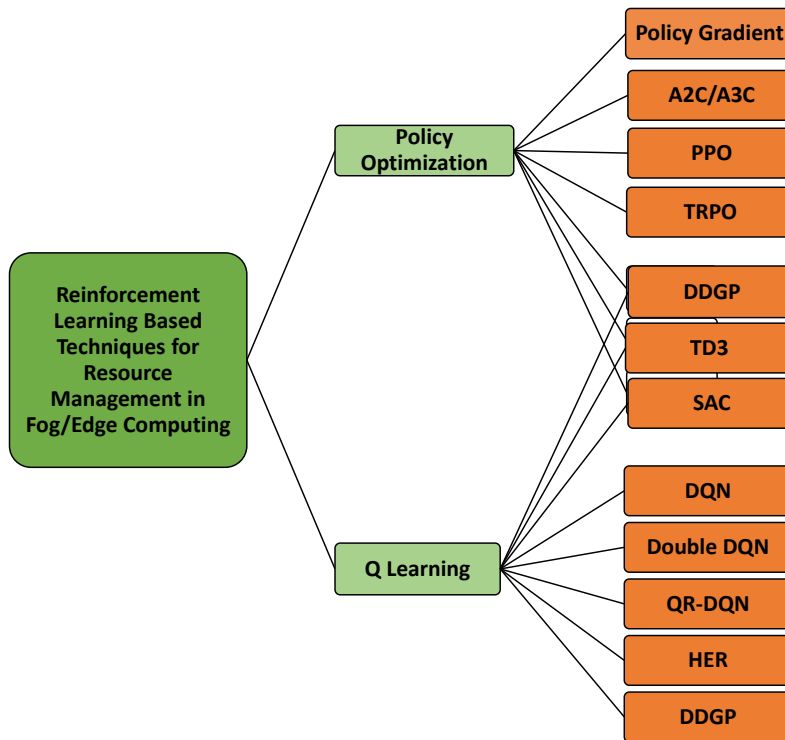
Reinforcement Learning Based Techniques for Resource Management in Fog/Edge Computing

Policy Optimization

Q Learning

Policy Gradient

A2C/A3C

PPO

TRPO

DDGP

TD3

SAC

DQN

Double DQN

QR-DQN

HER

DDGP